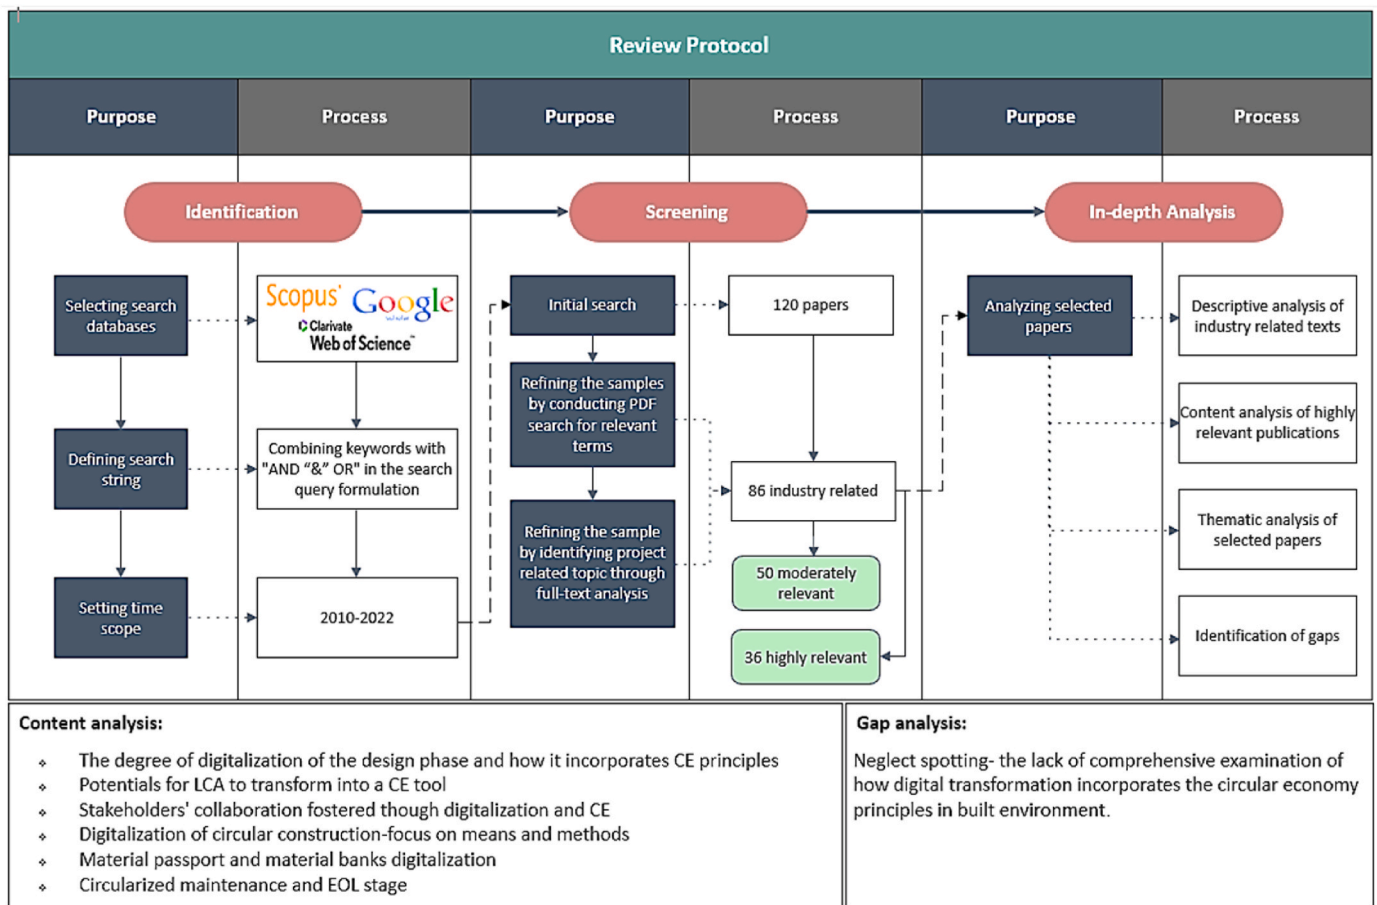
Review Protocol

| Purpose | Process | Purpose | Process | Purpose | Process |
|---|---|---|---|---|---|

Identification

Screening

In-depth Analysis

Selecting search databases

Scopus Google Clarivate Web of Science

Defining search string

Combining keywords with "AND "&" OR" in the search query formulation

Setting time scope

2010-2022

Initial search

120 papers

Refining the samples by conducting PDF search for relevant terms

Refining the sample by identifying project related topic through full-text analysis

86 industry related

50 moderately relevant

36 highly relevant

Analyzing selected papers

Descriptive analysis of industry related texts

Content analysis of highly relevant publications

Thematic analysis of selected papers

Identification of gaps

Content analysis:

- The degree of digitalization of the design phase and how it incorporates CE principles
- Potentials for LCA to transform into a CE tool
- Stakeholders' collaboration fostered though digitalization and CE
- Digitalization of circular construction-focus on means and methods
- Material passport and material banks digitalization
- Circularized maintenance and EOL stage

Gap analysis:

Neglect spotting- the lack of comprehensive examination of how digital transformation incorporates the circular economy principles in built environment.